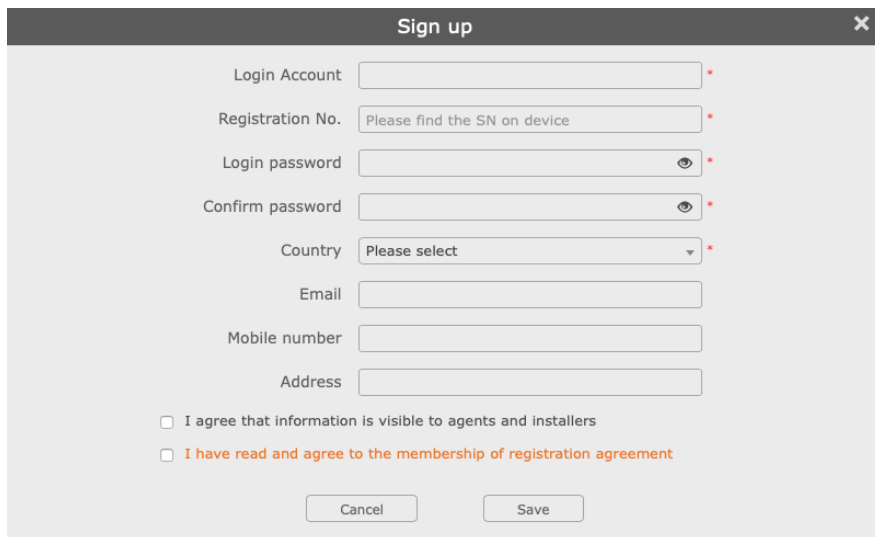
Sign up

Login Account *

Registration No. Please find the SN on device *

Login password *

Confirm password *

Country Please select *

Email

Mobile number

Address

I agree that information is visible to agents and installers

I have read and agree to the membership of registration agreement

Cancel Save